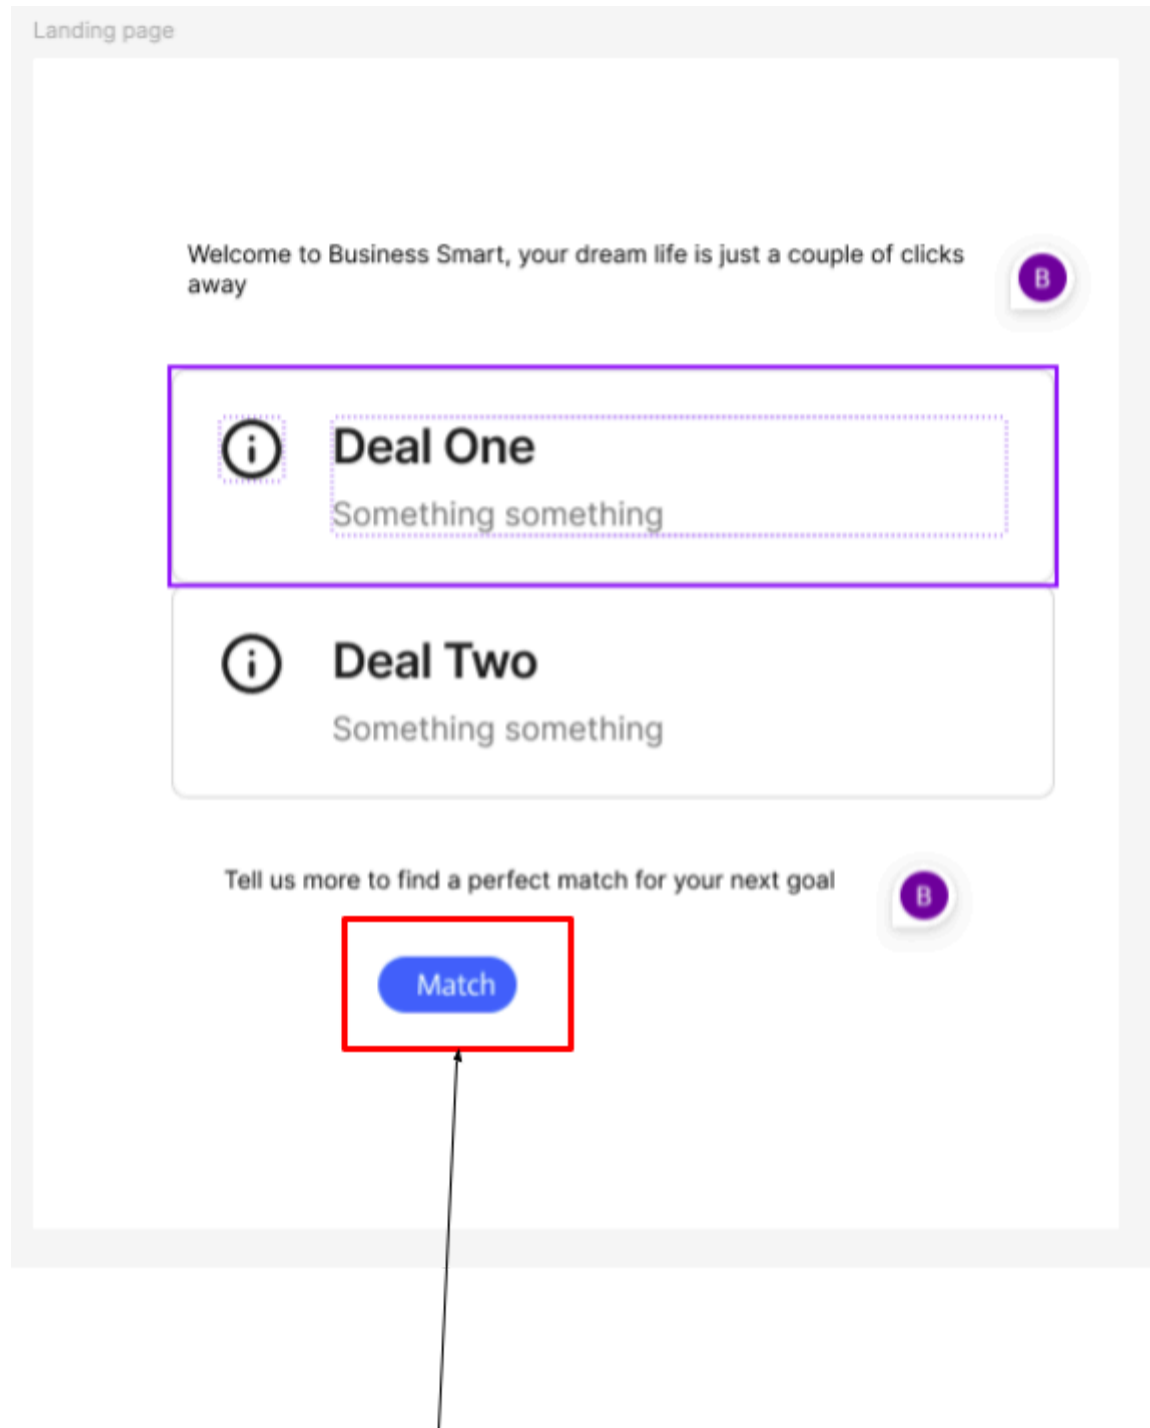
Landing page

Welcome to Business Smart, your dream life is just a couple of clicks away

B

Deal One

Something something

Deal Two

Something something

Tell us more to find a perfect match for your next goal

B

Match